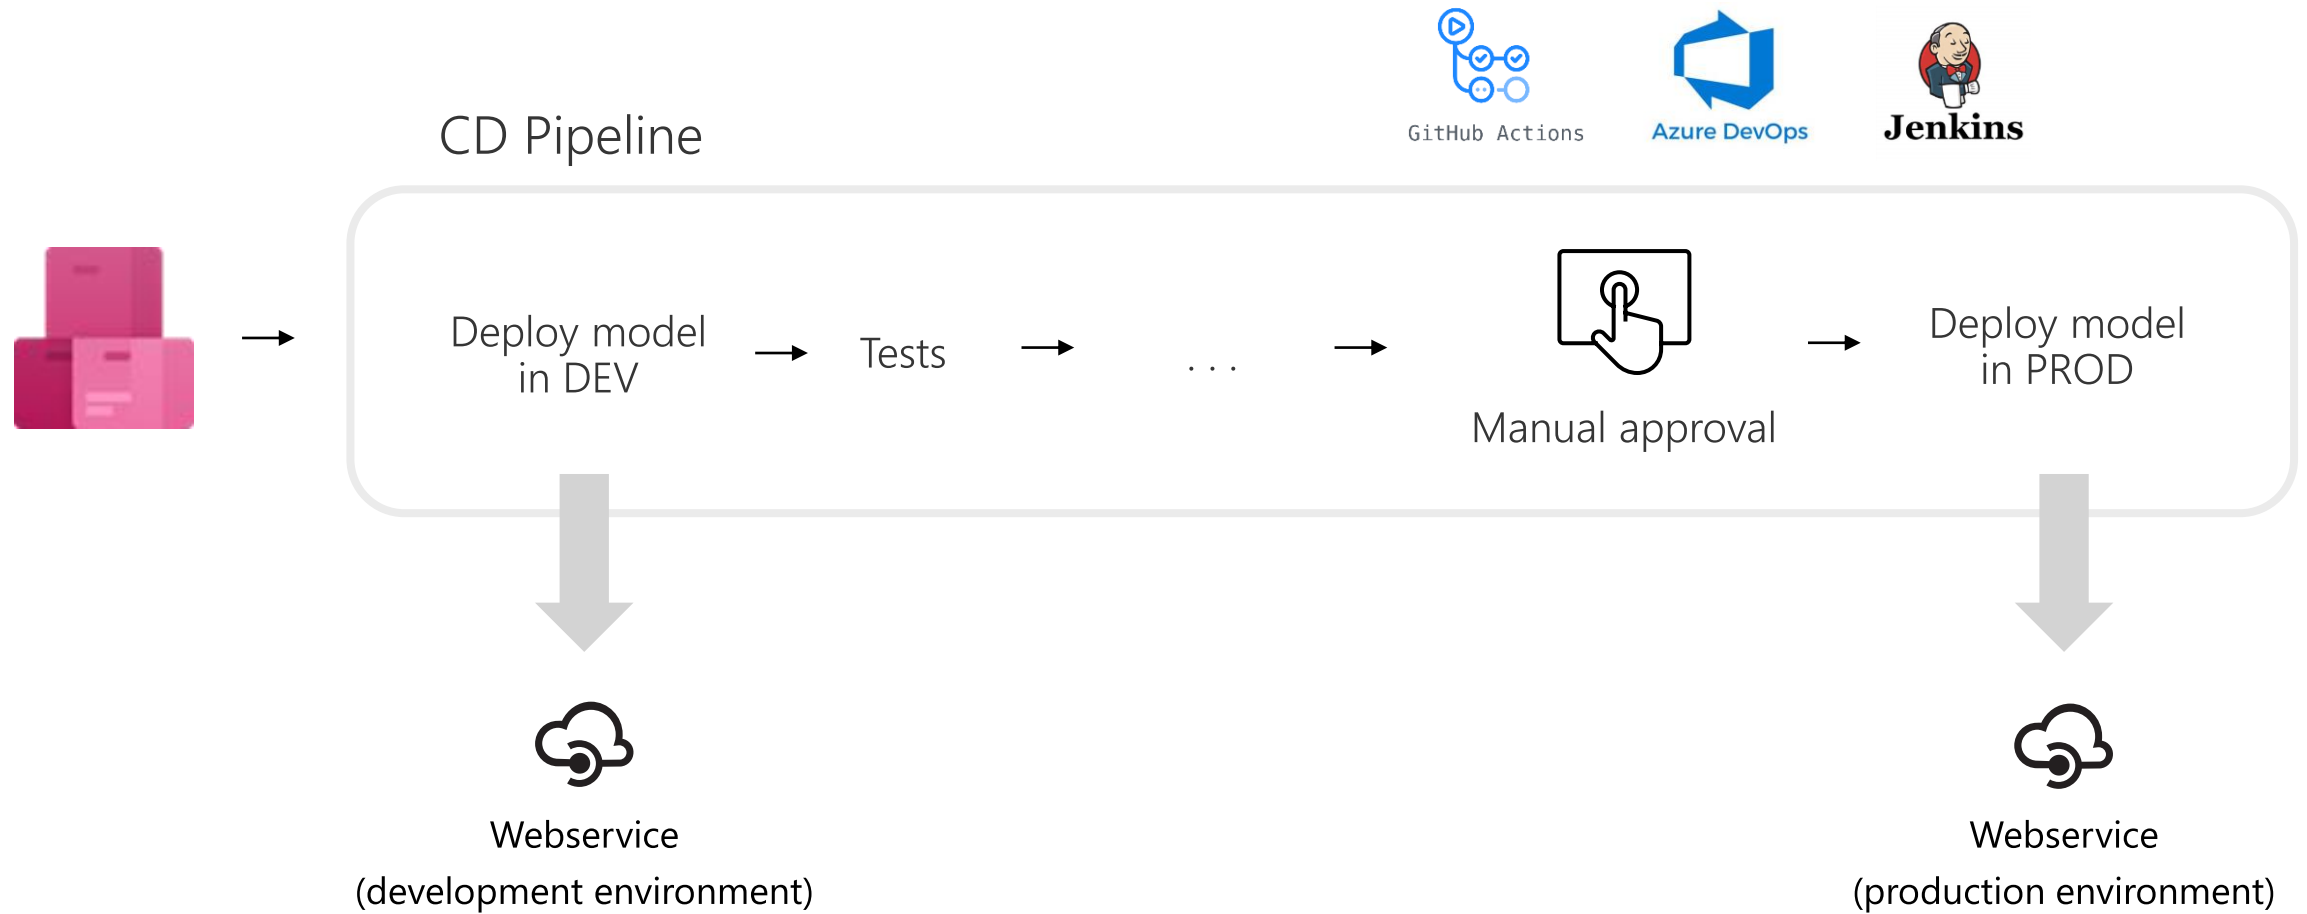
GitHub Actions
Azure DevOps
Jenkins

CD Pipeline

Deploy model in DEV → Tests → . . . → Manual approval → Deploy model in PROD

Webservice
(development environment)

Webservice
(production environment)